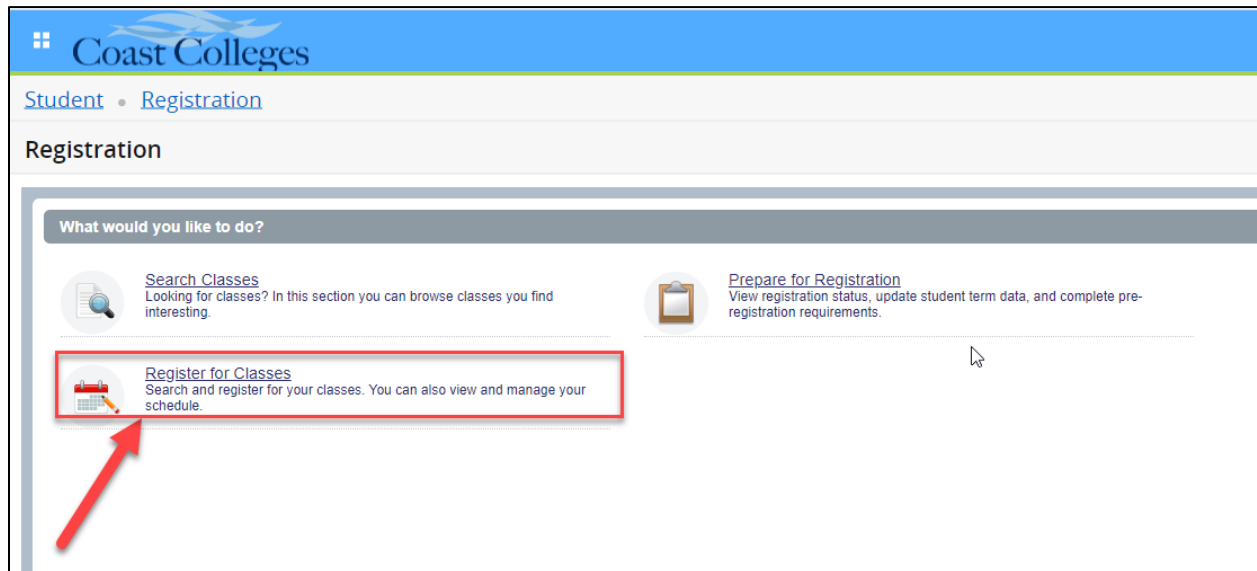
Coast Colleges

Student • Registration

Registration

What would you like to do?

Search Classes
Looking for classes? In this section you can browse classes you find interesting.

Prepare for Registration
View registration status, update student term data, and complete pre-registration requirements.

Register for Classes
Search and register for your classes. You can also view and manage your schedule.